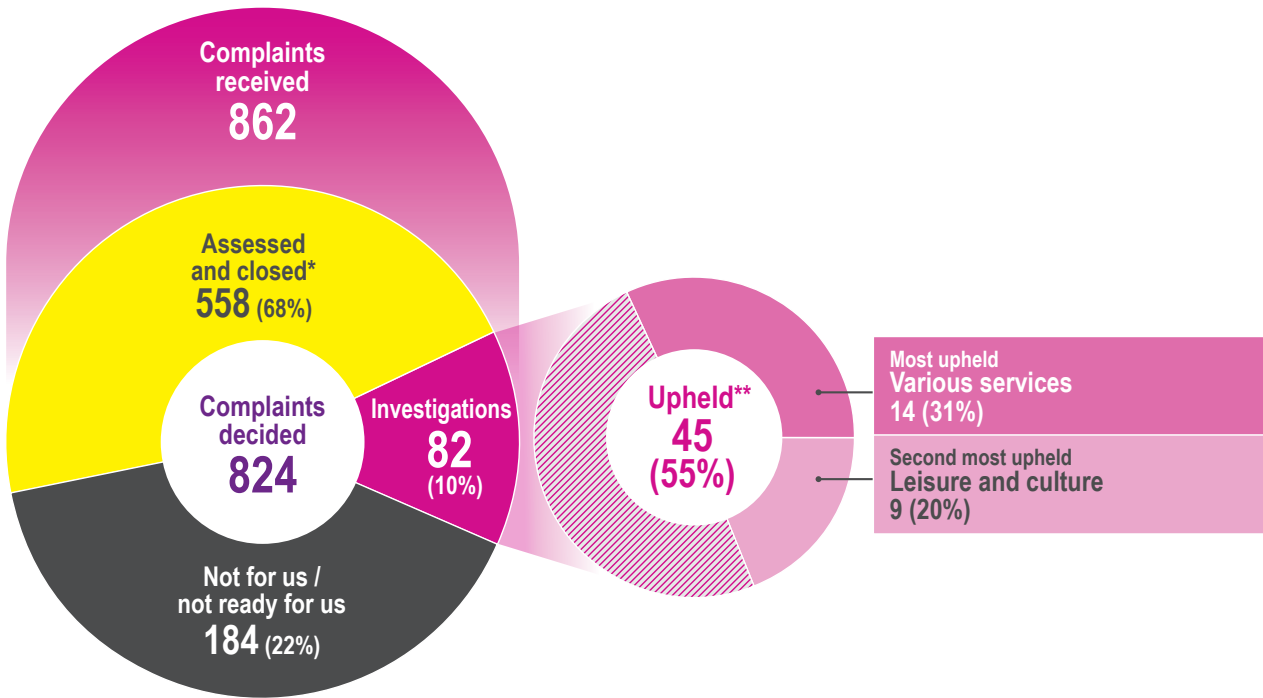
Complaints received
862

Assessed and closed*
558 (68%)

Complaints decided
824

Investigations
82
(10%)

Not for us / not ready for us
184 (22%)

Upheld**
45
(55%)

Most upheld
Various services
14 (31%)

Second most upheld
Leisure and culture
9 (20%)